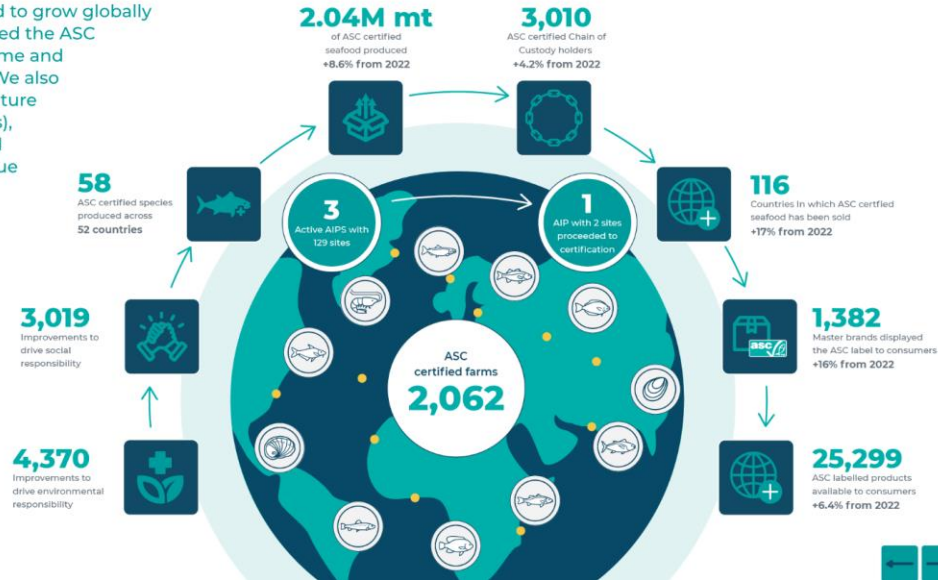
d to grow globally
ed the ASC
me and
We also
ture
s),
l
ue

2.04M mt
of ASC certified seafood produced
+8.6% from 2022

3,010
ASC certified Chain of Custody holders
+4.2% from 2022

58
ASC certified species produced across
52 countries

3
Active AIPS with 129 sites

1
AIP with 2 sites proceeded to certification

116
Countries in which ASC certified seafood has been sold
+17% from 2022

3,019
Improvements to drive social responsibility

ASC
certified farms
2,062

1,382
Master brands displayed the ASC label to consumers
+16% from 2022

4,370
Improvements to drive environmental responsibility

25,299
ASC labelled products available to consumers
+6.4% from 2022

asc